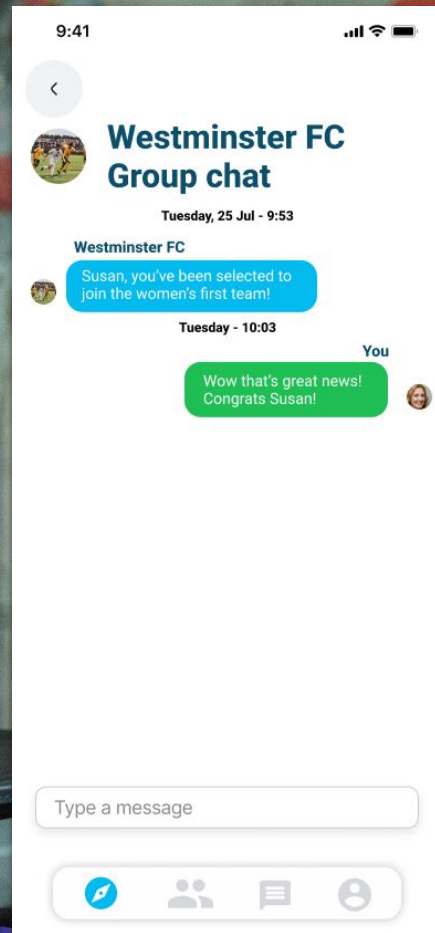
9:41

‹

Westminster FC Group chat

Tuesday, 25 Jul - 9:53

Westminster FC

Susan, you've been selected to join the women's first team!

Tuesday - 10:03

You

Wow that's great news! Congrats Susan!

Type a message